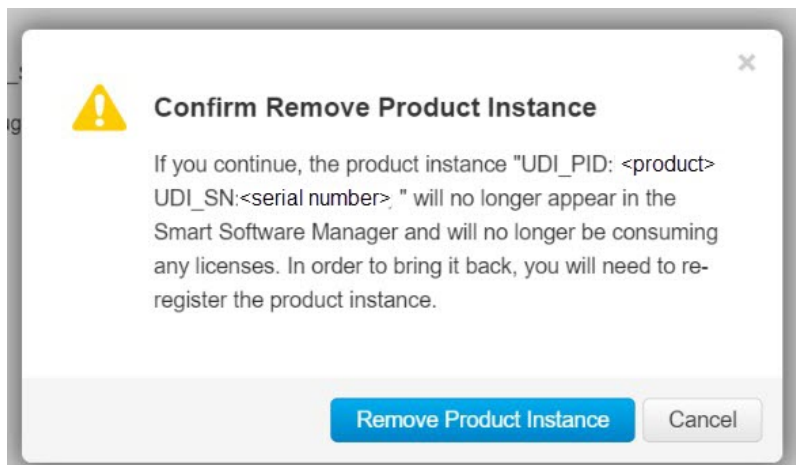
×

Confirm Remove Product Instance

If you continue, the product instance "UDI_PID: <product> UDI_SN:<serial number>, " will no longer appear in the Smart Software Manager and will no longer be consuming any licenses. In order to bring it back, you will need to re-register the product instance.

Remove Product Instance Cancel